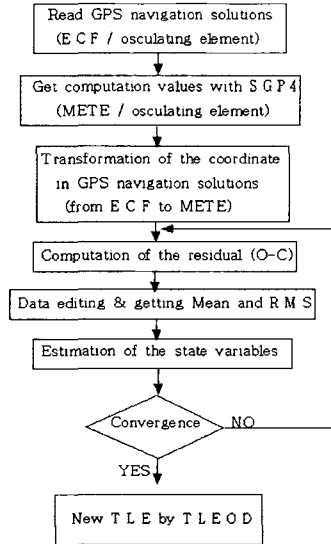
Read GPS navigation solutions
(E C F / osculating element)

Get computation values with S G P 4
(METE / osculating element)

Transformation of the coordinate in GPS navigation solutions
(from E C F to METE)

Computation of the residual (O-C)

Data editing & getting Mean and R M S

Estimation of the state variables

Convergence

NO

YES

New T L E by T L E O D